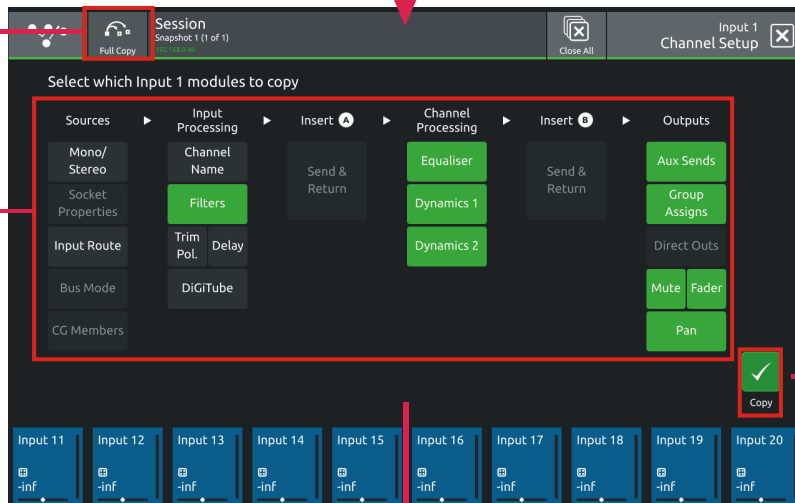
Full Copy

Session
Snapshot 1 (1 of 1)
192.168.0.40

Close All

Input 1
Channel Setup

Select which Input 1 modules to copy

Sources ▶ Input Processing ▶ Insert A ▶ Channel Processing ▶ Insert B ▶ Outputs

Mono/ Stereo
Socket Properties
Input Route
Bus Mode
CG Members

Channel Name
Filters
Trim Pol.
Delay
DiGiTube

Send & Return

Equaliser
Dynamics 1
Dynamics 2

Send & Return

Aux Sends
Group Assigns
Direct Outs
Mute
Fader
Pan

Copy

| Input 11 | Input 12 | Input 13 | Input 14 | Input 15 | Input 16 | Input 17 | Input 18 | Input 19 | Input 20 |
|---|---|---|---|---|---|---|---|---|---|
| -inf | -inf | -inf | -inf | -inf | -inf | -inf | -inf | -inf | -inf |